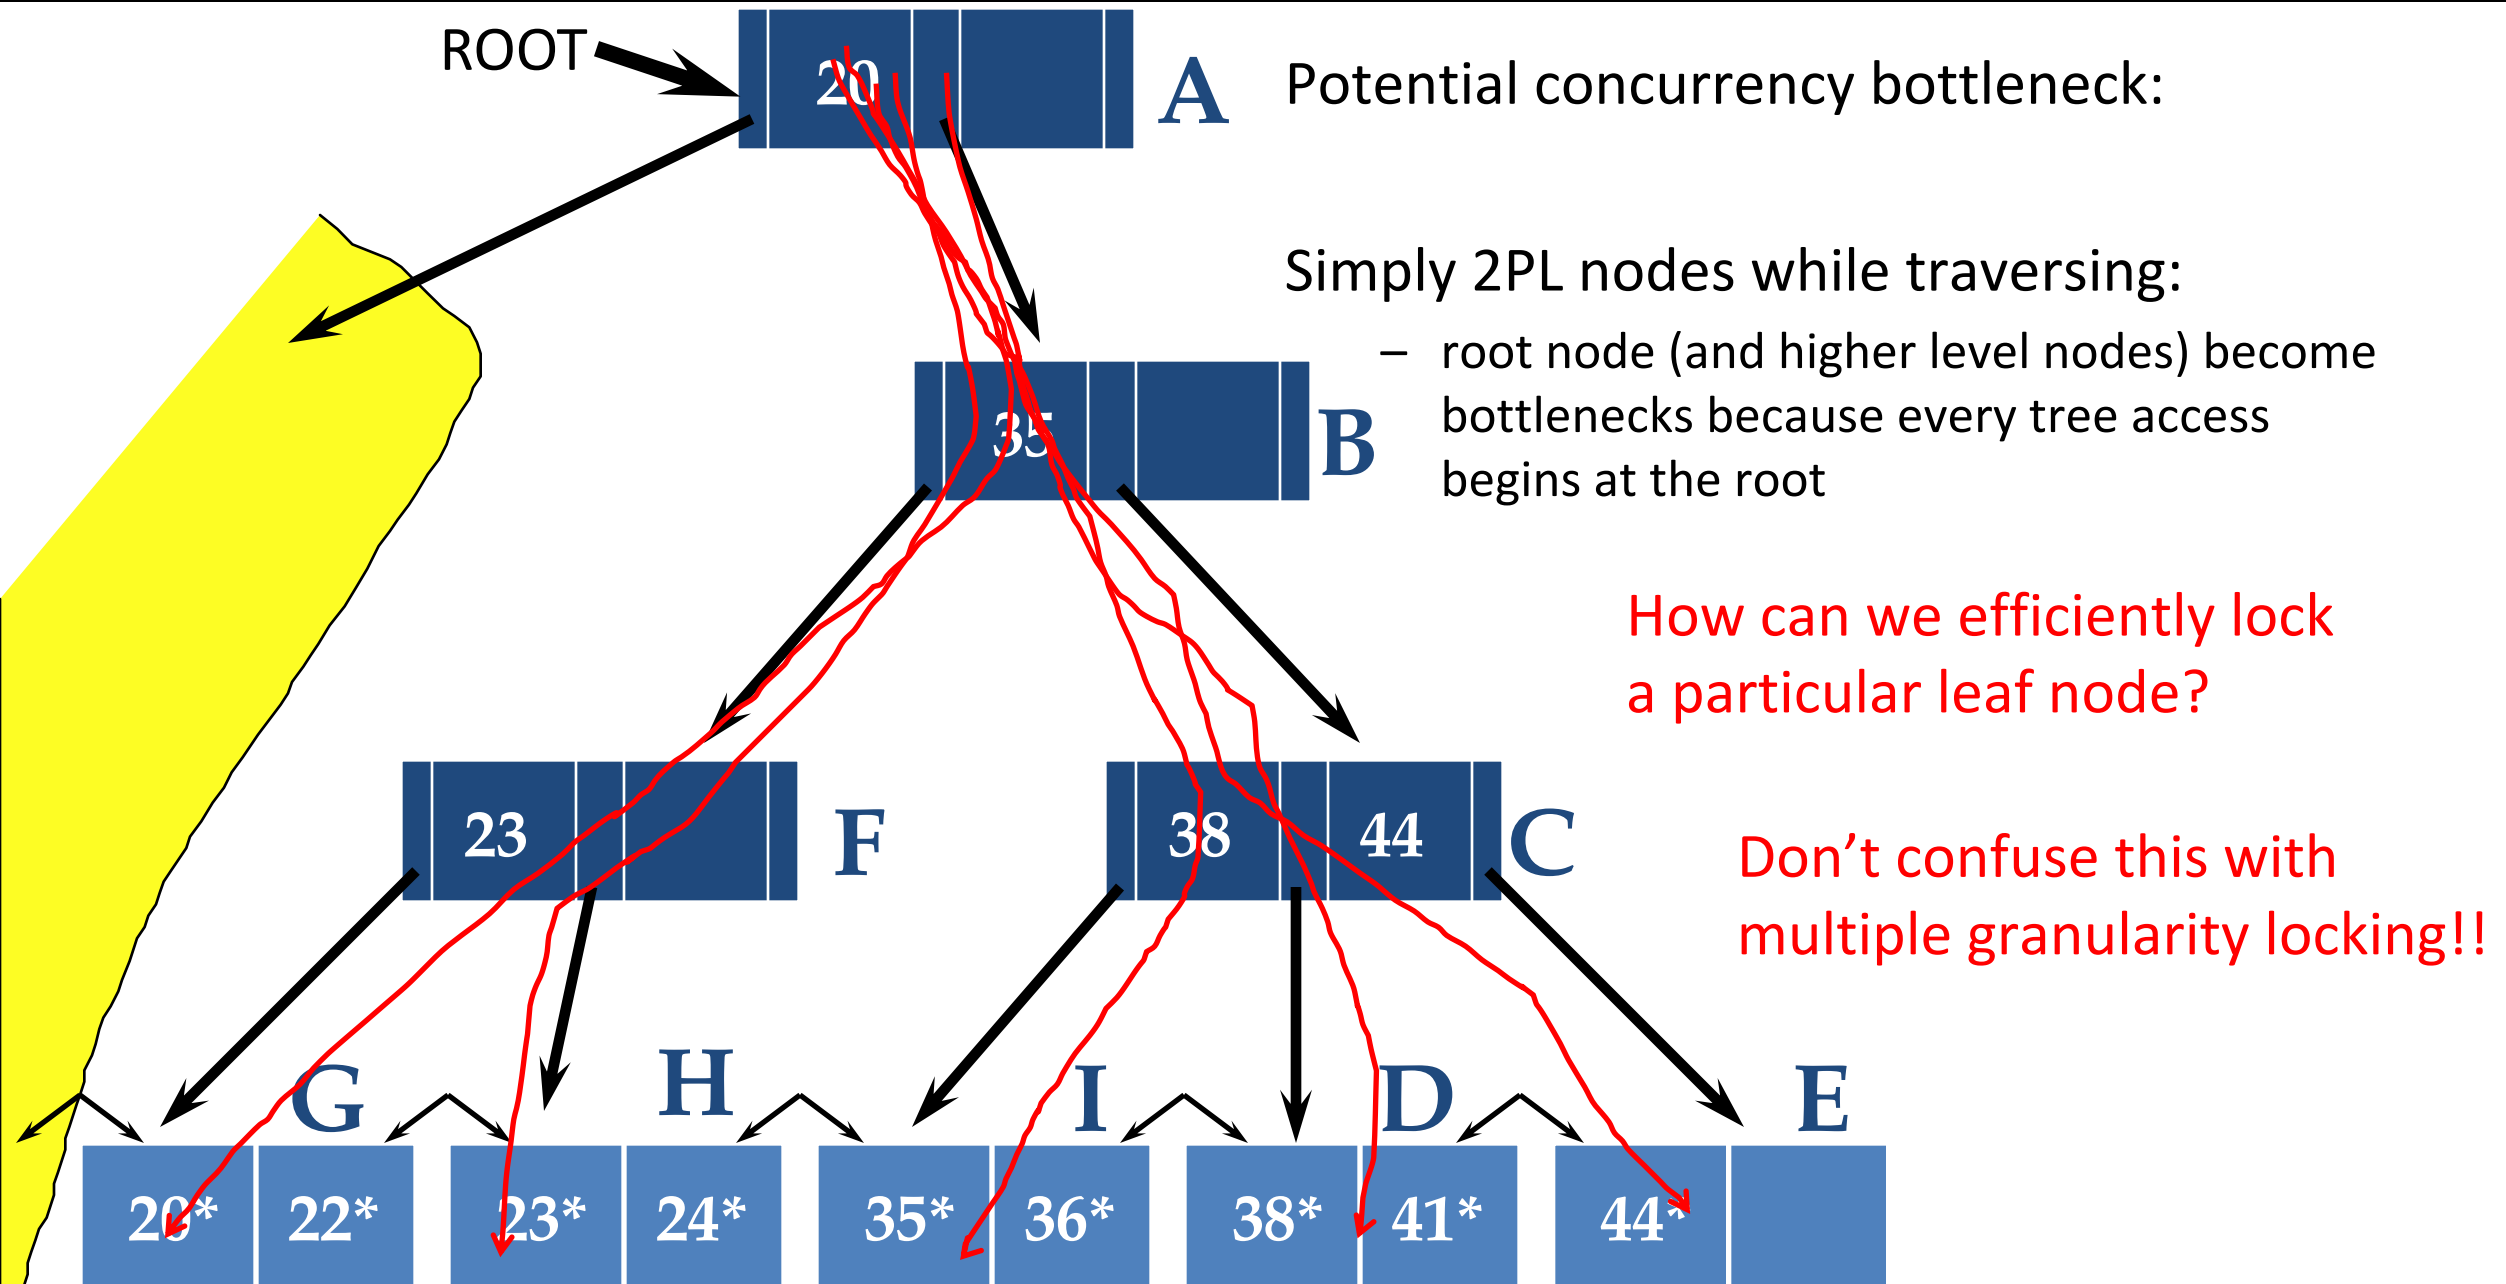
ROOT

20

A

35

B

23

F

38

44

C

G

H

I

D

E

20*

22*

23*

24*

35*

36*

38*

41*

44*

Potential concurrency bottleneck:

Simply 2PL nodes while traversing:

– root node (and higher level nodes) become bottlenecks because every tree access begins at the root

How can we efficiently lock a particular leaf node?

Don’t confuse this with multiple granularity locking!!